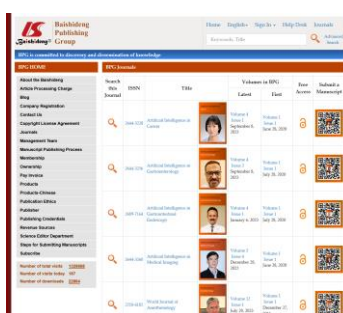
Baishideng Publishing Group

Home English Sign in Help Desk Journals

Keywords, Title

Advanced Search

BPG is committed to discovery and dissemination of knowledge

BPG HOME

About the Baishideng
Article Processing Charge
Blog
Company Registration
Contact Us
Copyright License Agreement
Journals
Management Team
Manuscript Publishing Process
Membership
Ownership
Pay invoice
Products
Products-Chinese
Publication Ethics
Publisher
Publishing Credentials
Revenue Sources
Science Editor Department
Steps for Submitting Manuscripts
Subscribe

Number of total visits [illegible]
Number of visits today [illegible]
Number of downloads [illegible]

BPG Journals

| Search this Journal | ISSN | Title | | Volumes in BPG Latest | Volumes in BPG First | Free Access | Submit a Manuscript |
|---|---|---|---|---|---|---|---|
| | 2644-3228 | Artificial Intelligence in Cancer | | Volume 1 Issue 1 September 8, 2020 | Volume 1 Issue 1 June 28, 2020 | | |
| | 2644-3236 | Artificial Intelligence in Gastroenterology | | Volume 1 Issue 1 September 8, 2020 | Volume 1 Issue 1 July 28, 2020 | | |
| | 2689-7164 | Artificial Intelligence in Gastrointestinal Endoscopy | | Volume 4 Issue 1 January 4, 2023 | Volume 1 Issue 1 July 28, 2020 | | |
| | 2644-3260 | Artificial Intelligence in Medical Imaging | | Volume 3 Issue 4 December 28, 2022 | Volume 1 Issue 1 June 28, 2020 | | |
| | 2218-6182 | World Journal of Anesthesiology | | Volume 11 Issue 2 July 28, 2022 | Volume 1 Issue 1 December 27, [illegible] | | |